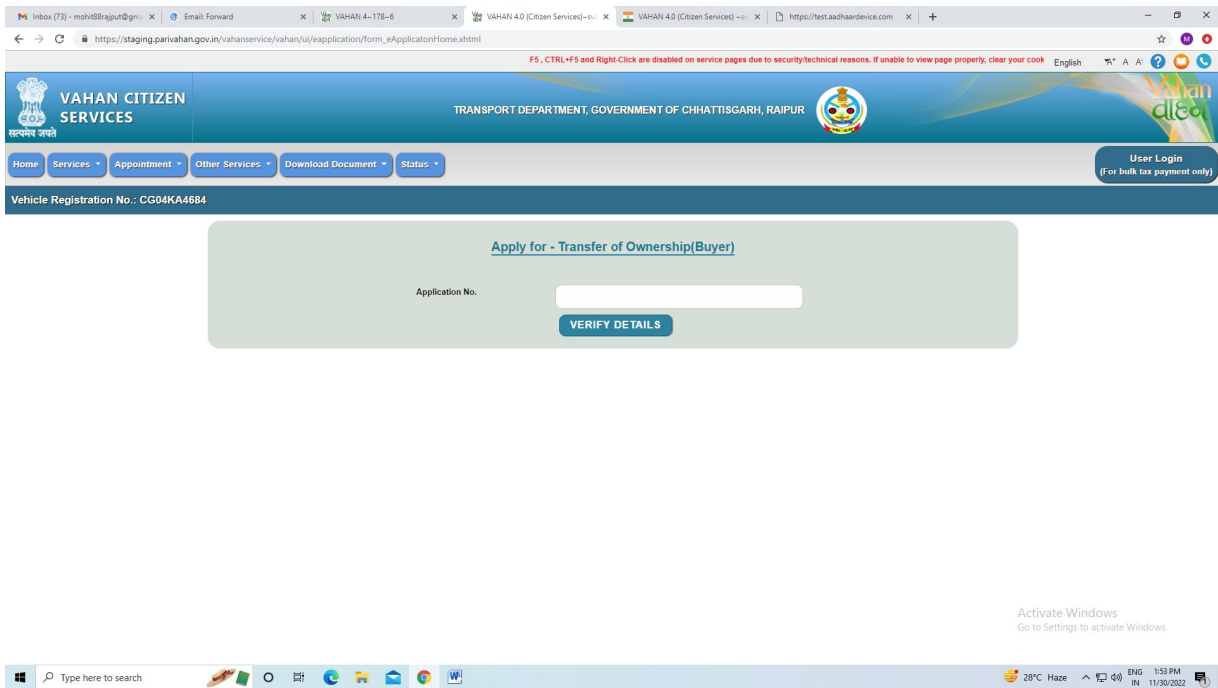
Inbox (73) - mohit88rajput@gm ×
Email: Forward ×
VAHAN 4~178~6 ×
VAHAN 4.0 (Citizen Services)~sv ×
VAHAN 4.0 (Citizen Services) ~ ×
https://test.aadhaardevice.com ×

https://staging.parivahan.gov.in/vahanservice/vahan/ui/eapplication/form_eApplicatonHome.xhtml

F5 , CTRL+F5 and Right-Click are disabled on service pages due to security/technical reasons. If unable to view page properly, clear your cook

English

सत्यमेव जयते

VAHAN CITIZEN SERVICES

TRANSPORT DEPARTMENT, GOVERNMENT OF CHHATTISGARH, RAIPUR

vahan

Home
Services
Appointment
Other Services
Download Document
Status

User Login
(For bulk tax payment only)

Vehicle Registration No.: CG04KA4684

Apply for - Transfer of Ownership(Buyer)

Application No.

VERIFY DETAILS

Activate Windows
Go to Settings to activate Windows.

Type here to search

28°C Haze
ENG IN
1:53 PM
11/30/2022